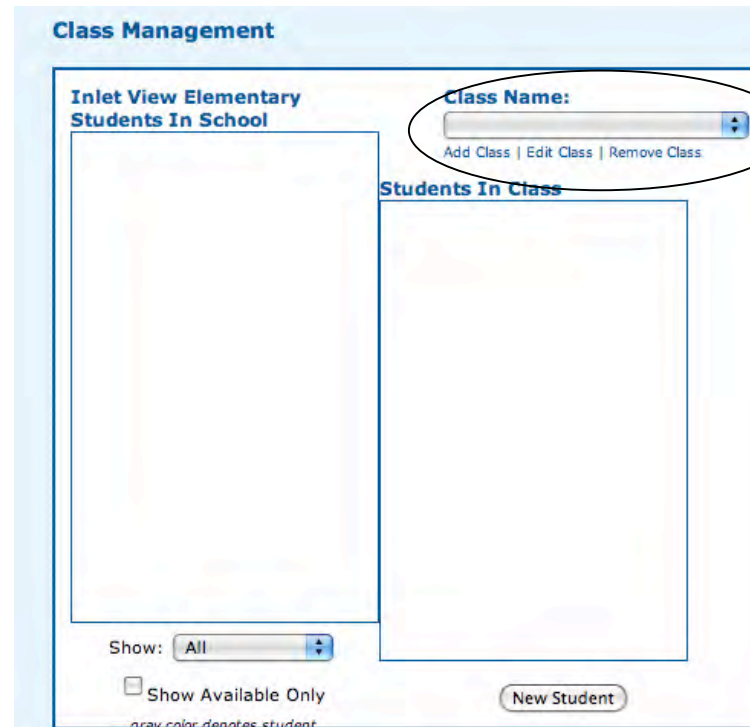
Class Management

Inlet View Elementary
Students In School

Class Name:

Add Class | Edit Class | Remove Class

Students In Class

Show: All

Show Available Only

gray color denotes student

New Student